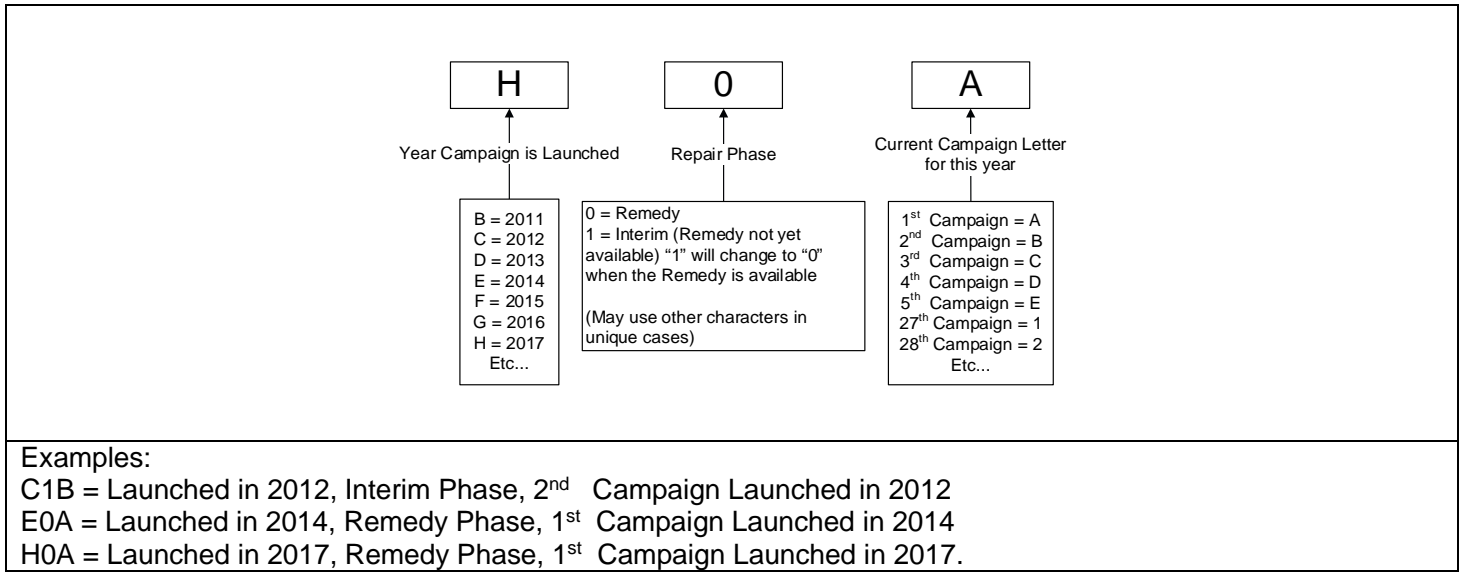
H

0

A

Year Campaign is Launched

Repair Phase

Current Campaign Letter for this year

B = 2011
C = 2012
D = 2013
E = 2014
F = 2015
G = 2016
H = 2017
Etc...

0 = Remedy
1 = Interim (Remedy not yet available) "1" will change to "0" when the Remedy is available

(May use other characters in unique cases)

$1^{st}$ Campaign = A
$2^{nd}$ Campaign = B
$3^{rd}$ Campaign = C
$4^{th}$ Campaign = D
$5^{th}$ Campaign = E
$27^{th}$ Campaign = 1
$28^{th}$ Campaign = 2
Etc...

Examples:
C1B = Launched in 2012, Interim Phase, $2^{nd}$ Campaign Launched in 2012
E0A = Launched in 2014, Remedy Phase, $1^{st}$ Campaign Launched in 2014
H0A = Launched in 2017, Remedy Phase, $1^{st}$ Campaign Launched in 2017.